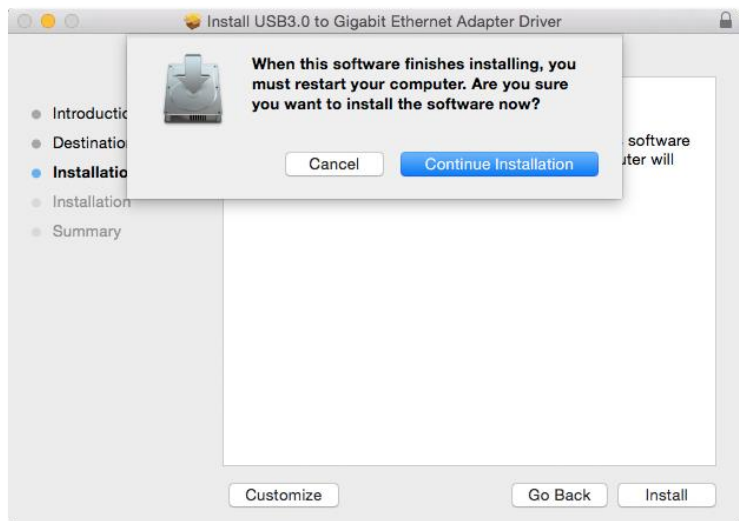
Install USB3.0 to Gigabit Ethernet Adapter Driver

When this software finishes installing, you must restart your computer. Are you sure you want to install the software now?

Cancel

Continue Installation

Introductic
Destinatio
Installatio
Installation
Summary

software
iter will

Customize

Go Back

Install